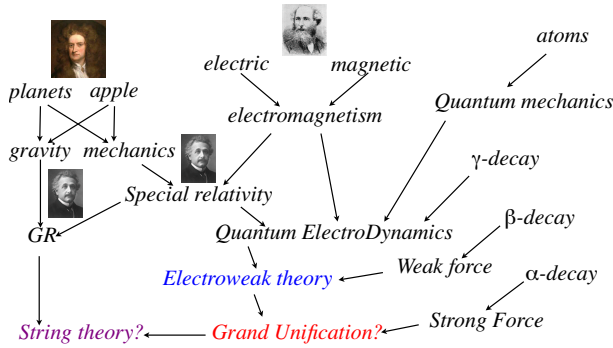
atoms

electric magnetic

planets apple

electromagnetism

Quantum mechanics

gravity mechanics

γ-decay

Special relativity

β-decay

GR

Quantum ElectroDynamics

Weak force

Electroweak theory

α-decay

Strong Force

String theory?

Grand Unification?